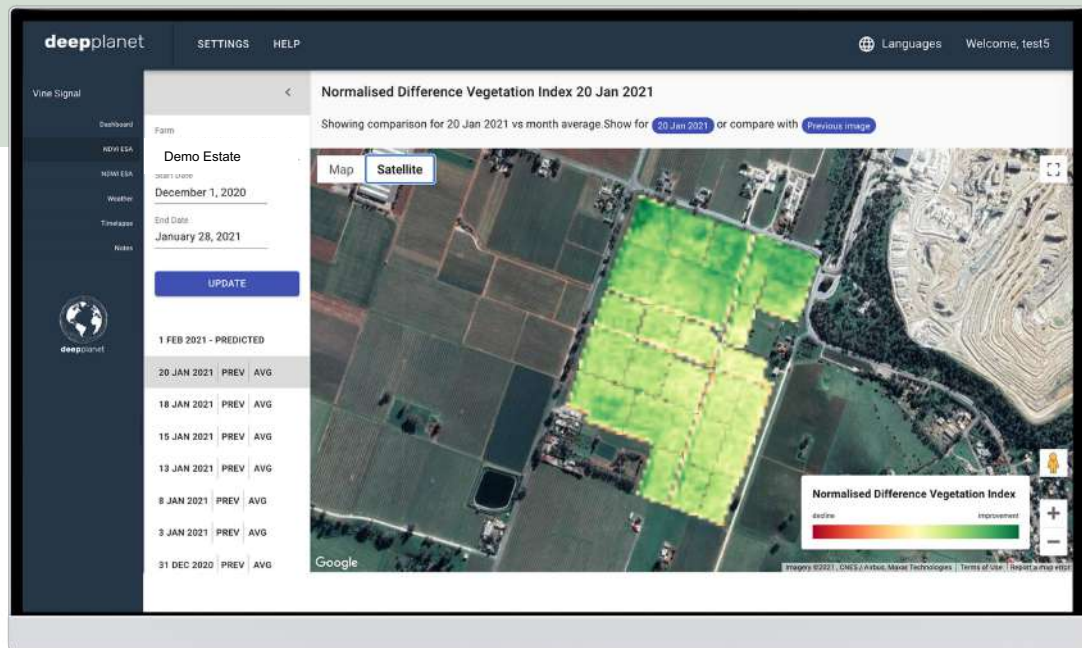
deepplanet SETTINGS HELP

Languages Welcome, test5

Vine Signal

Dashboard

NDVI ESA

NDWI ESA

Weather

Timelapse

Notes

deepplanet

Farm

Demo Estate

Start Date

December 1, 2020

End Date

January 28, 2021

UPDATE

1 FEB 2021 - PREDICTED

20 JAN 2021 PREV AVG

18 JAN 2021 PREV AVG

15 JAN 2021 PREV AVG

13 JAN 2021 PREV AVG

8 JAN 2021 PREV AVG

3 JAN 2021 PREV AVG

31 DEC 2020 PREV AVG

Normalised Difference Vegetation Index 20 Jan 2021

Showing comparison for 20 Jan 2021 vs month average.Show for 20 Jan 2021 or compare with Previous image

Map Satellite

Normalised Difference Vegetation Index

decline improvement

Google

Imagery ©2021 , CNES / Airbus, Maxar Technologies | Terms of Use | Report a map error